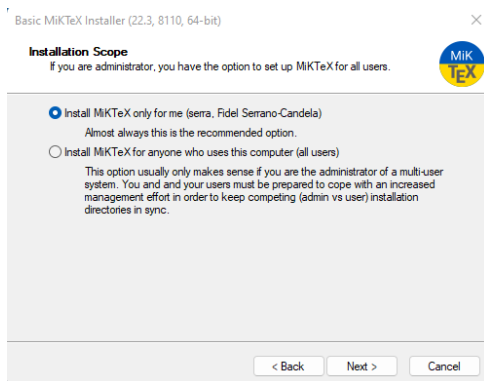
Basic MiKTeX Installer (22.3, 8110, 64-bit)

Installation Scope
If you are administrator, you have the option to set up MiKTeX for all users.

MiK TEX

Install MiKTeX only for me (serra, Fidel Serrano-Candela)

Almost always this is the recommended option.

Install MiKTeX for anyone who uses this computer (all users)

This option usually only makes sense if you are the administrator of a multi-user system. You and and your users must be prepared to cope with an increased management effort in order to keep competing (admin vs user) installation directories in sync.

< Back
Next >
Cancel